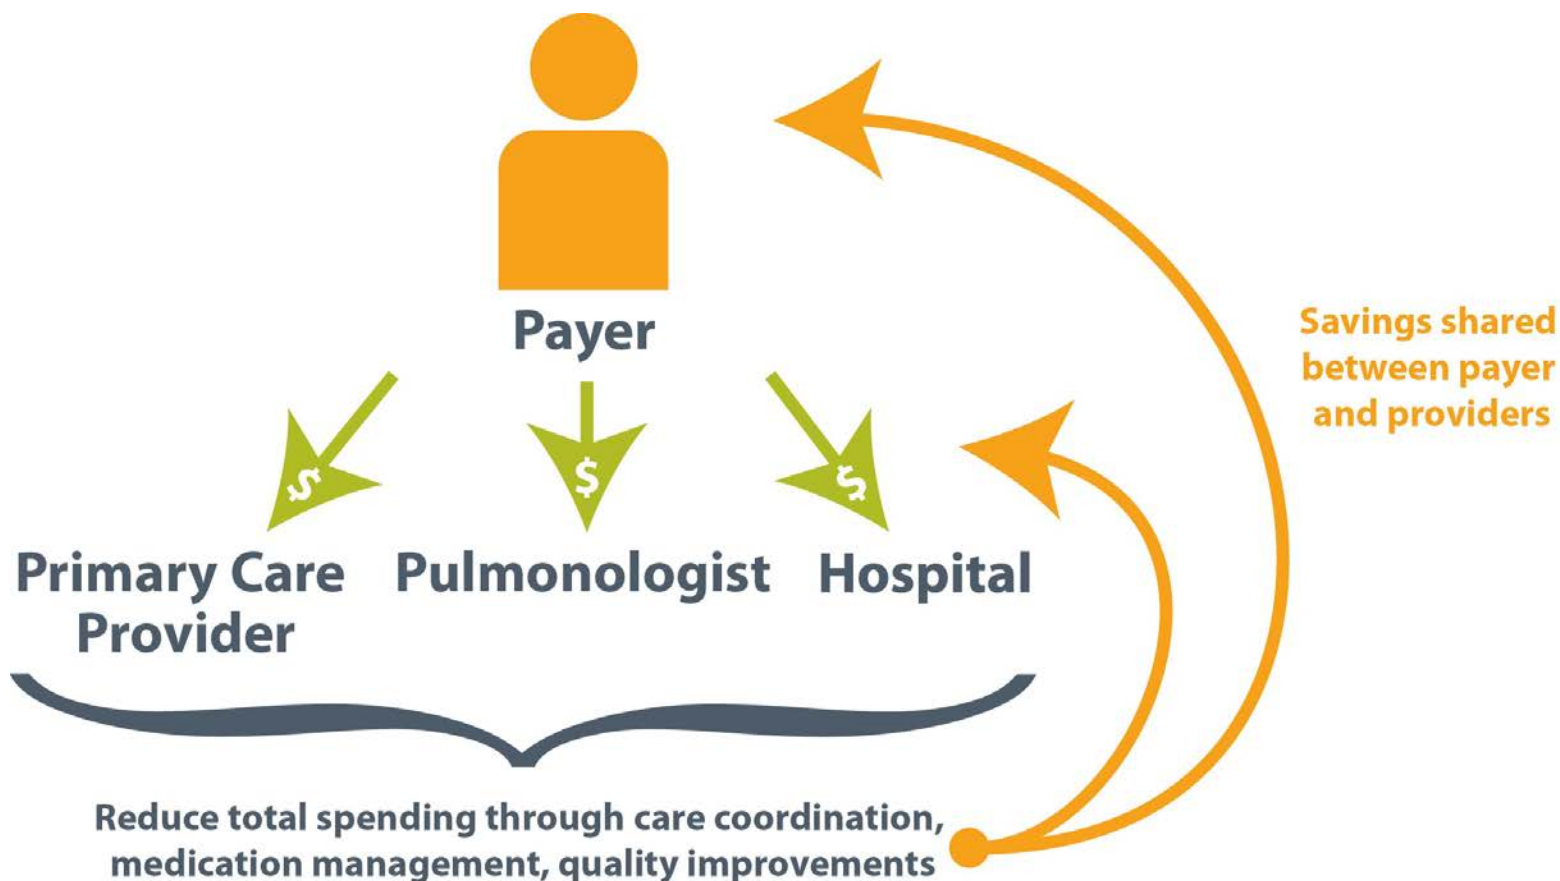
Payer

$

$

$

Primary Care Provider

Pulmonologist

Hospital

Savings shared between payer and providers

Reduce total spending through care coordination, medication management, quality improvements